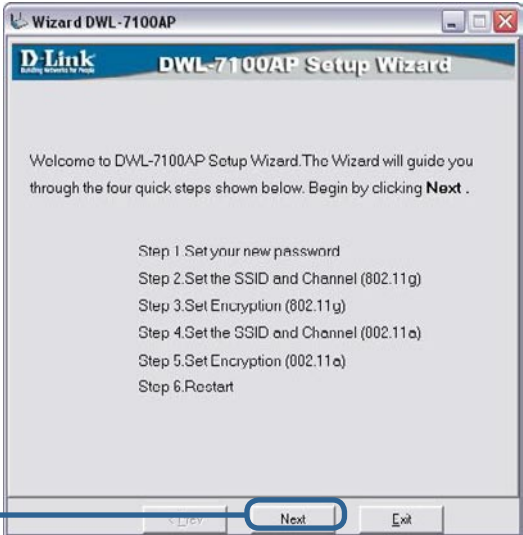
Wizard DWL-7100AP

D-Link
Building Networks for People

DWL-7100AP Setup Wizard

Welcome to DWL-7100AP Setup Wizard.The Wizard will guide you through the four quick steps shown below. Begin by clicking **Next** .

Step 1.Set your new password
Step 2.Set the SSID and Channel (802.11g)
Step 3.Set Encryption (802.11g)
Step 4.Set the SSID and Channel (802.11a)
Step 5.Set Encryption (802.11a)
Step 6.Restart

< Prev
Next
Exit